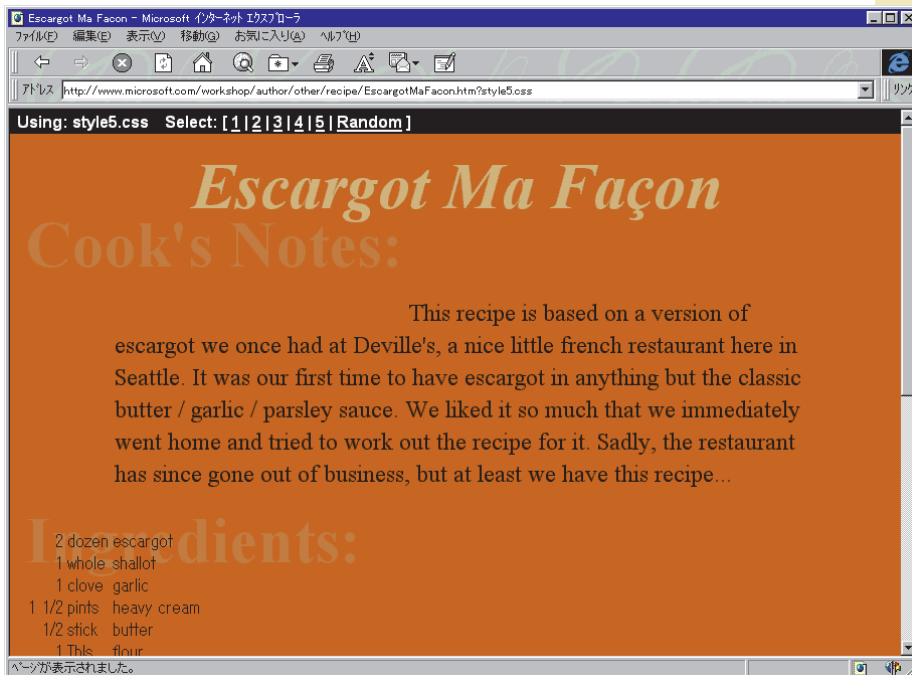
Escargot Ma Facon - Microsoft インターネット エクスプローラ

ファイル(F) 編集(E) 表示(V) 移動(G) お気に入り(A) ヘルプ(H)

アドレス http://www.microsoft.com/workshop/author/other/recipe/EscargotMaFacon.htm?style5.css

リンク

Using: style5.css Select: [ 1 | 2 | 3 | 4 | 5 | Random ]

Escargot Ma Façon

Cook's Notes:

This recipe is based on a version of escargot we once had at Deville's, a nice little french restaurant here in Seattle. It was our first time to have escargot in anything but the classic butter / garlic / parsley sauce. We liked it so much that we immediately went home and tried to work out the recipe for it. Sadly, the restaurant has since gone out of business, but at least we have this recipe...

Ingredients:

2 dozen escargot
1 whole shallot
1 clove garlic
1 1/2 pints heavy cream
1/2 stick butter
1 Tbls flour

ページが表示されました。